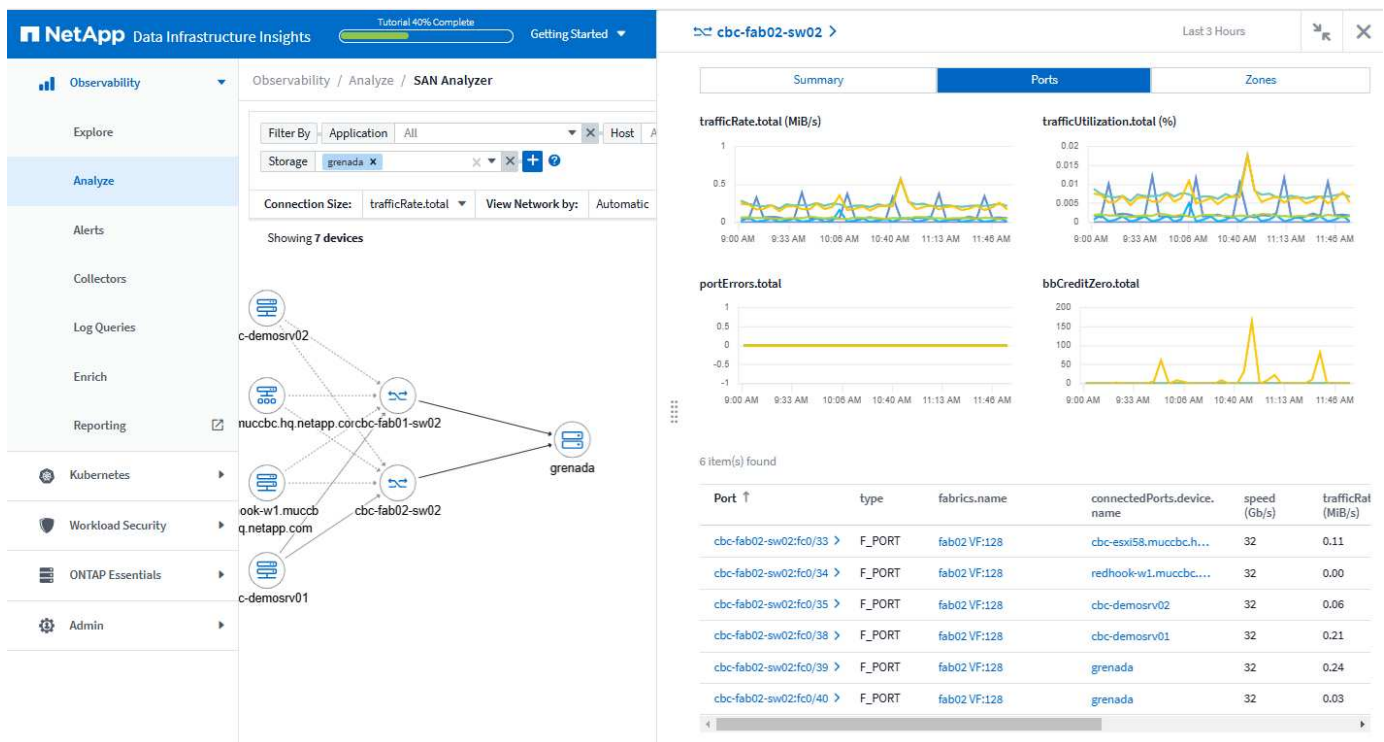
NetApp Data Infrastructure Insights

Tutorial 40% Complete

Getting Started

Observability

Explore

Analyze

Alerts

Collectors

Log Queries

Enrich

Reporting

Kubernetes

Workload Security

ONTAP Essentials

Admin

Observability / Analyze / SAN Analyzer

Filter By Application All Host A

Storage grenada

Connection Size: trafficRate.total View Network by: Automatic

Showing 7 devices

c-demosrv02

muccbc.hq.netapp.com

cbc-fab01-sw02

grenada

ook-w1.muccb q.netapp.com

cbc-fab02-sw02

c-demosrv01

cbc-fab02-sw02 >

Last 3 Hours

Summary

Ports

Zones

trafficRate.total (MiB/s)

1
0.5
0

9:00 AM 9:33 AM 10:06 AM 10:40 AM 11:13 AM 11:46 AM

trafficUtilization.total (%)

0.02
0.015
0.01
0.005
0

9:00 AM 9:33 AM 10:06 AM 10:40 AM 11:13 AM 11:46 AM

portErrors.total

1
0.5
0
-0.5
-1

9:00 AM 9:33 AM 10:06 AM 10:40 AM 11:13 AM 11:46 AM

bbCreditZero.total

200
150
100
50
0

9:00 AM 9:33 AM 10:06 AM 10:40 AM 11:13 AM 11:46 AM

6 item(s) found

| Port ↑ | type | fabrics.name | connectedPorts.device.name | speed (Gb/s) | trafficRat (MiB/s) |
|---|---|---|---|---|---|
| cbc-fab02-sw02:fc0/33 > | F_PORT | fab02 VF:128 | cbc-esxi58.muccbc.h... | 32 | 0.11 |
| cbc-fab02-sw02:fc0/34 > | F_PORT | fab02 VF:128 | redhook-w1.muccbc.... | 32 | 0.00 |
| cbc-fab02-sw02:fc0/35 > | F_PORT | fab02 VF:128 | cbc-demosrv02 | 32 | 0.06 |
| cbc-fab02-sw02:fc0/38 > | F_PORT | fab02 VF:128 | cbc-demosrv01 | 32 | 0.21 |
| cbc-fab02-sw02:fc0/39 > | F_PORT | fab02 VF:128 | grenada | 32 | 0.24 |
| cbc-fab02-sw02:fc0/40 > | F_PORT | fab02 VF:128 | grenada | 32 | 0.03 |